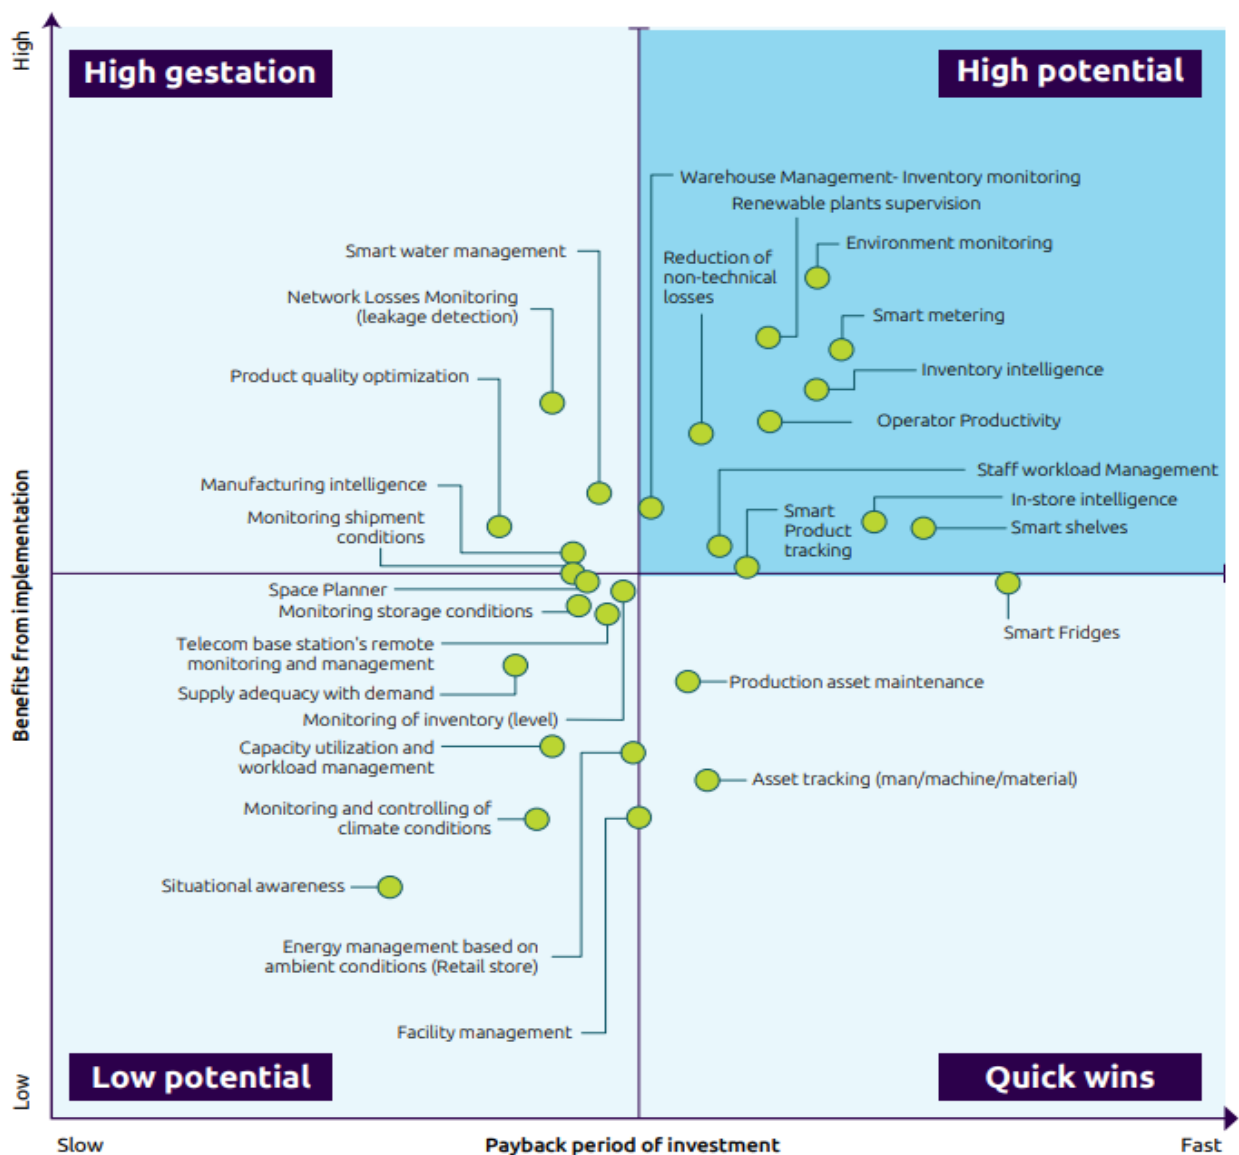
High gestation

High potential

Warehouse Management- Inventory monitoring

Renewable plants supervision

Smart water management

Reduction of non-technical losses

Environment monitoring

Network Losses Monitoring (leakage detection)

Smart metering

Product quality optimization

Inventory intelligence

Operator Productivity

Manufacturing intelligence

Staff workload Management

Monitoring shipment conditions

Smart Product tracking

In-store intelligence

Smart shelves

Space Planner

Monitoring storage conditions

Smart Fridges

Telecom base station's remote monitoring and management

Supply adequacy with demand

Production asset maintenance

Monitoring of inventory (level)

Capacity utilization and workload management

Asset tracking (man/machine/material)

Monitoring and controlling of climate conditions

Situational awareness

Energy management based on ambient conditions (Retail store)

Facility management

Low potential

Quick wins

High

Benefits from implementation

Low

Slow

Payback period of investment

Fast